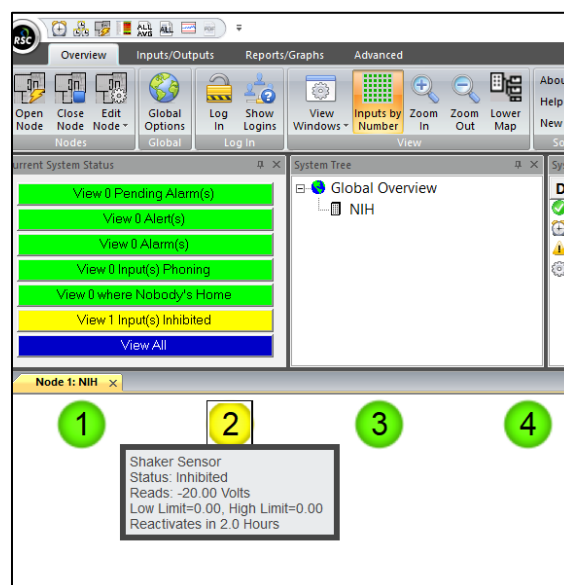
RSC

ALL AVG ALL

Overview Inputs/Outputs Reports/Graphs Advanced

Open Node Close Node Edit Node
Nodes

Global Options
Global

Log In Show Logins
Log In

View Windows Inputs by Number Zoom In Zoom Out Lower Map
View

Abou
Help
New
So

urrent System Status

View 0 Pending Alarm(s)
View 0 Alert(s)
View 0 Alarm(s)
View 0 Input(s) Phoning
View 0 where Nobody's Home
View 1 Input(s) Inhibited
View All

System Tree

Global Overview
NIH

Sy
D

Node 1: NIH ×

1 2 3 4

Shaker Sensor
Status: Inhibited
Reads: -20.00 Volts
Low Limit=0.00, High Limit=0.00
Reactivates in 2.0 Hours